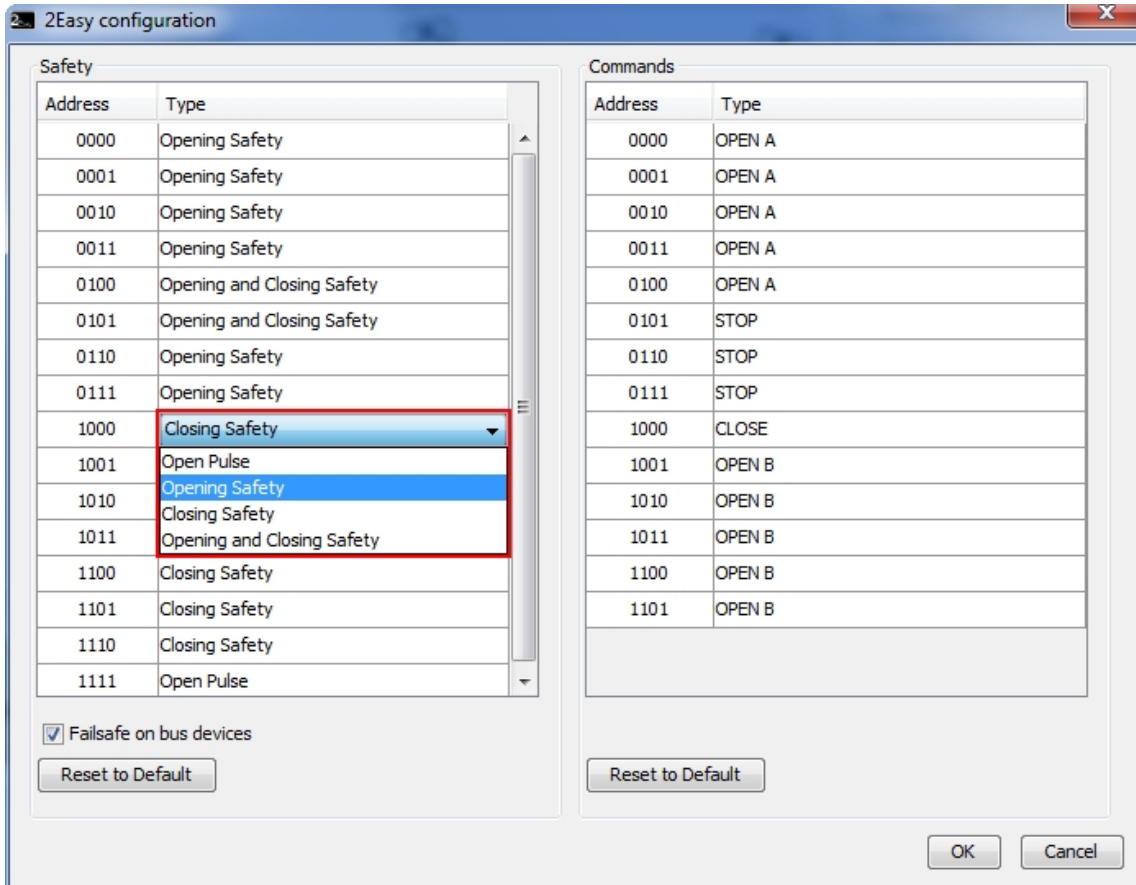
2Easy configuration

Safety

| Address | Type |
|---|---|
| 0000 | Opening Safety |
| 0001 | Opening Safety |
| 0010 | Opening Safety |
| 0011 | Opening Safety |
| 0100 | Opening and Closing Safety |
| 0101 | Opening and Closing Safety |
| 0110 | Opening Safety |
| 0111 | Opening Safety |
| 1000 | Closing Safety |
| 1001 | Open Pulse |
| 1010 | Opening Safety |
| 1011 | Closing Safety |
| | Opening and Closing Safety |
| 1100 | Closing Safety |
| 1101 | Closing Safety |
| 1110 | Closing Safety |
| 1111 | Open Pulse |

Failsafe on bus devices

Reset to Default

Commands

| Address | Type |
|---|---|
| 0000 | OPEN A |
| 0001 | OPEN A |
| 0010 | OPEN A |
| 0011 | OPEN A |
| 0100 | OPEN A |
| 0101 | STOP |
| 0110 | STOP |
| 0111 | STOP |
| 1000 | CLOSE |
| 1001 | OPEN B |
| 1010 | OPEN B |
| 1011 | OPEN B |
| 1100 | OPEN B |
| 1101 | OPEN B |

Reset to Default

OK Cancel